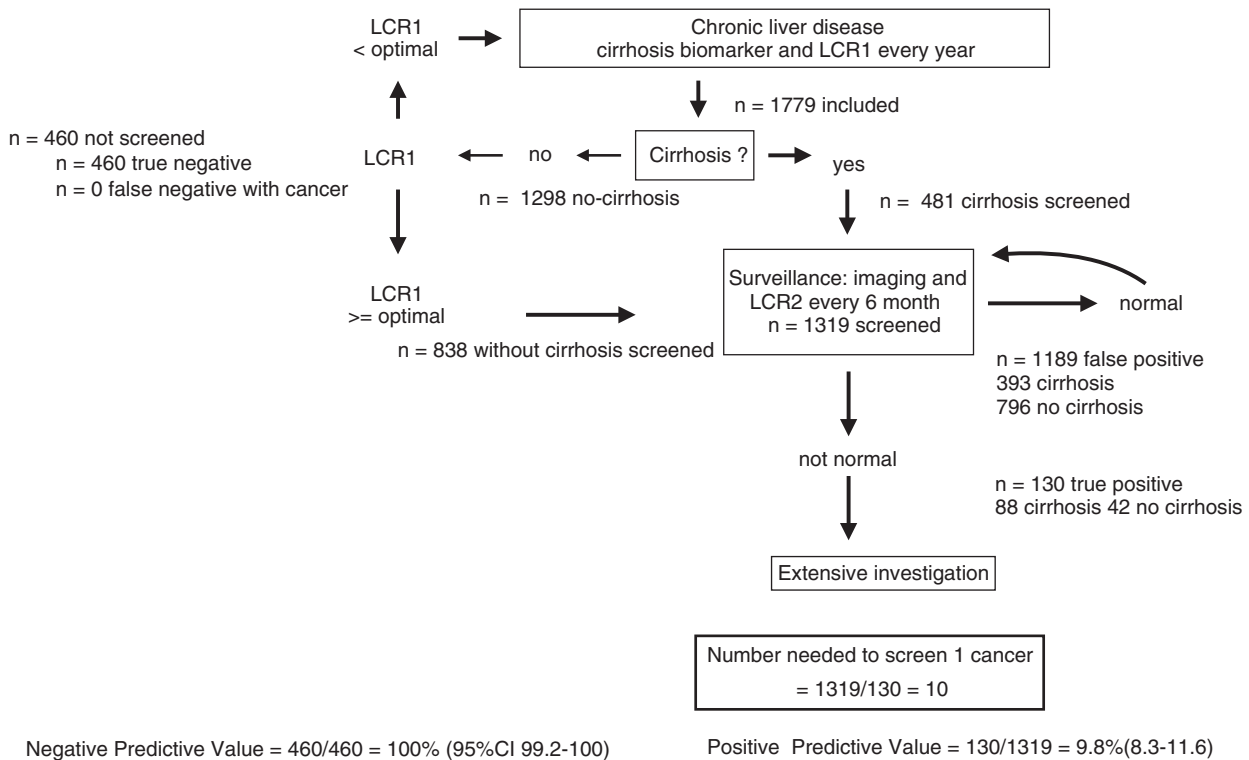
LCR1
< optimal

Chronic liver disease
cirrhosis biomarker and LCR1 every year

n = 1779 included

n = 460 not screened
n = 460 true negative
n = 0 false negative with cancer

LCR1

no

Cirrhosis ?

yes

n = 1298 no-cirrhosis

n = 481 cirrhosis screened

LCR1
>= optimal

Surveillance: imaging and LCR2 every 6 month
n = 1319 screened

normal

n = 838 without cirrhosis screened

n = 1189 false positive
393 cirrhosis
796 no cirrhosis

not normal

n = 130 true positive
88 cirrhosis 42 no cirrhosis

Extensive investigation

Number needed to screen 1 cancer
= 1319/130 = 10

Negative Predictive Value = 460/460 = 100% (95%CI 99.2-100)

Positive Predictive Value = 130/1319 = 9.8%(8.3-11.6)